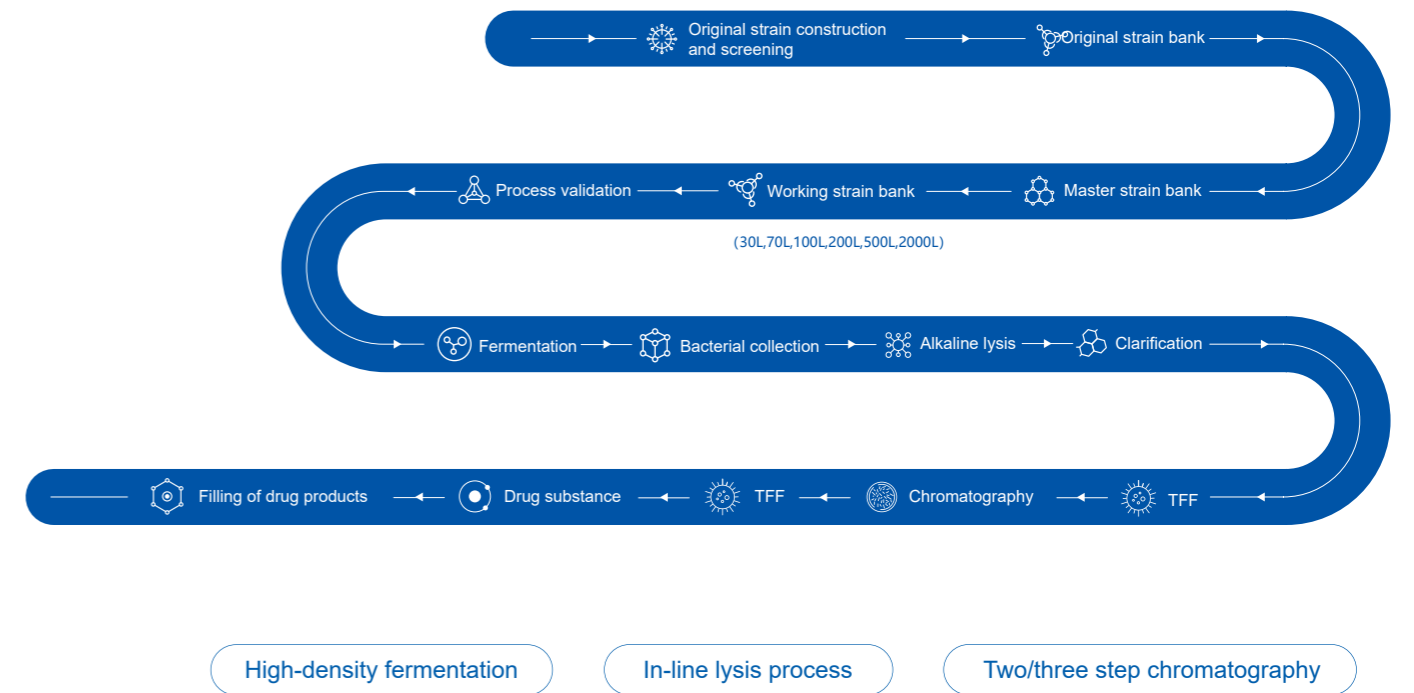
Original strain construction and screening

Original strain bank

Master strain bank

Working strain bank

Process validation

(30L,70L,100L,200L,500L,2000L)

Fermentation

Bacterial collection

Alkaline lysis

Clarification

TFF

Chromatography

TFF

Drug substance

Filling of drug products

High-density fermentation

In-line lysis process

Two/three step chromatography